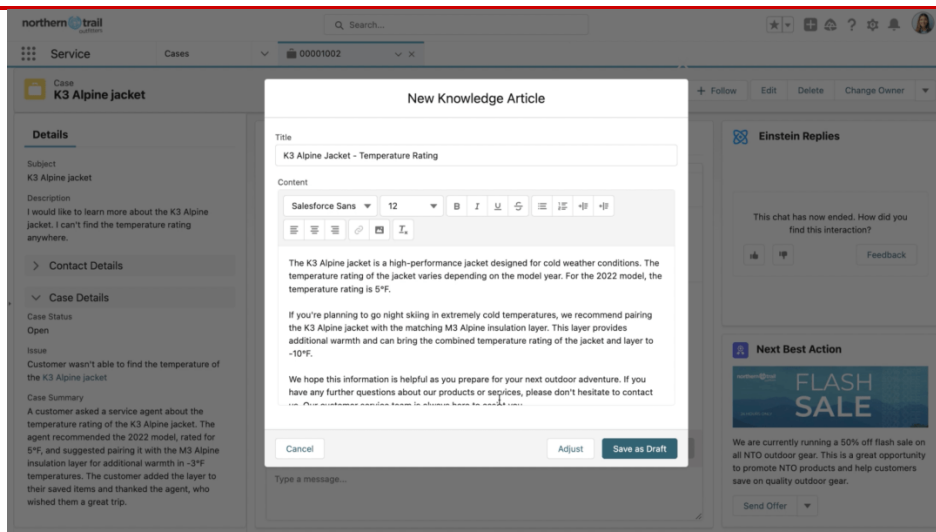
northern trail outfitters

Search...

Service Cases 00001002

Case
K3 Alpine jacket

+ Follow Edit Delete Change Owner

Details

Subject
K3 Alpine jacket

Description
I would like to learn more about the K3 Alpine jacket. I can't find the temperature rating anywhere.

> Contact Details

∨ Case Details

Case Status
Open

Issue
Customer wasn't able to find the temperature of the K3 Alpine jacket

Case Summary
A customer asked a service agent about the temperature rating of the K3 Alpine jacket. The agent recommended the 2022 model, rated for 5°F, and suggested pairing it with the M3 Alpine insulation layer for additional warmth in -3°F temperatures. The customer added the layer to their saved items and thanked the agent, who wished them a great trip.

New Knowledge Article

Title
K3 Alpine Jacket - Temperature Rating

Content
Salesforce Sans 12 B I U S

The K3 Alpine jacket is a high-performance jacket designed for cold weather conditions. The temperature rating of the jacket varies depending on the model year. For the 2022 model, the temperature rating is 5°F.

If you're planning to go night skiing in extremely cold temperatures, we recommend pairing the K3 Alpine jacket with the matching M3 Alpine insulation layer. This layer provides additional warmth and can bring the combined temperature rating of the jacket and layer to -10°F.

We hope this information is helpful as you prepare for your next outdoor adventure. If you have any further questions about our products or services, please don't hesitate to contact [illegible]

Cancel Adjust Save as Draft

Type a message...

Einstein Replies

This chat has now ended. How did you find this interaction?

Feedback

Next Best Action

northern trail FLASH SALE

We are currently running a 50% off flash sale on all NTO outdoor gear. This is a great opportunity to promote NTO products and help customers save on quality outdoor gear.

Send Offer